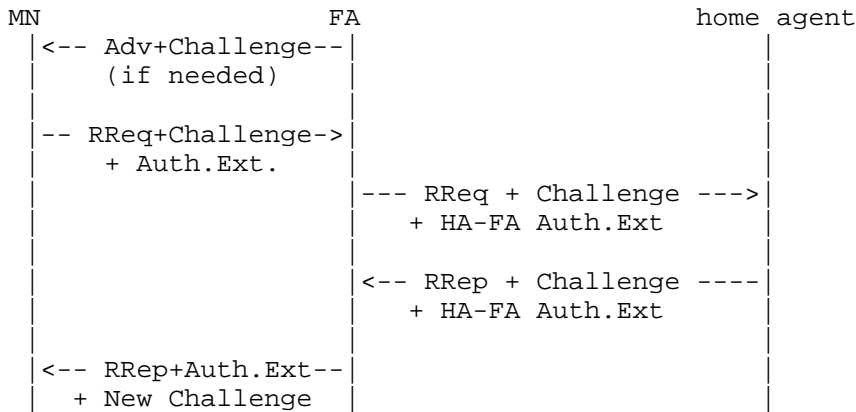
MN FA home agent
<-- Adv+Challenge--
(if needed)

-- RReq+Challenge->
+ Auth.Ext.

--- RReq + Challenge --->
+ HA-FA Auth.Ext

<-- RRep + Challenge ----
+ HA-FA Auth.Ext

<-- RRep+Auth.Ext--
+ New Challenge